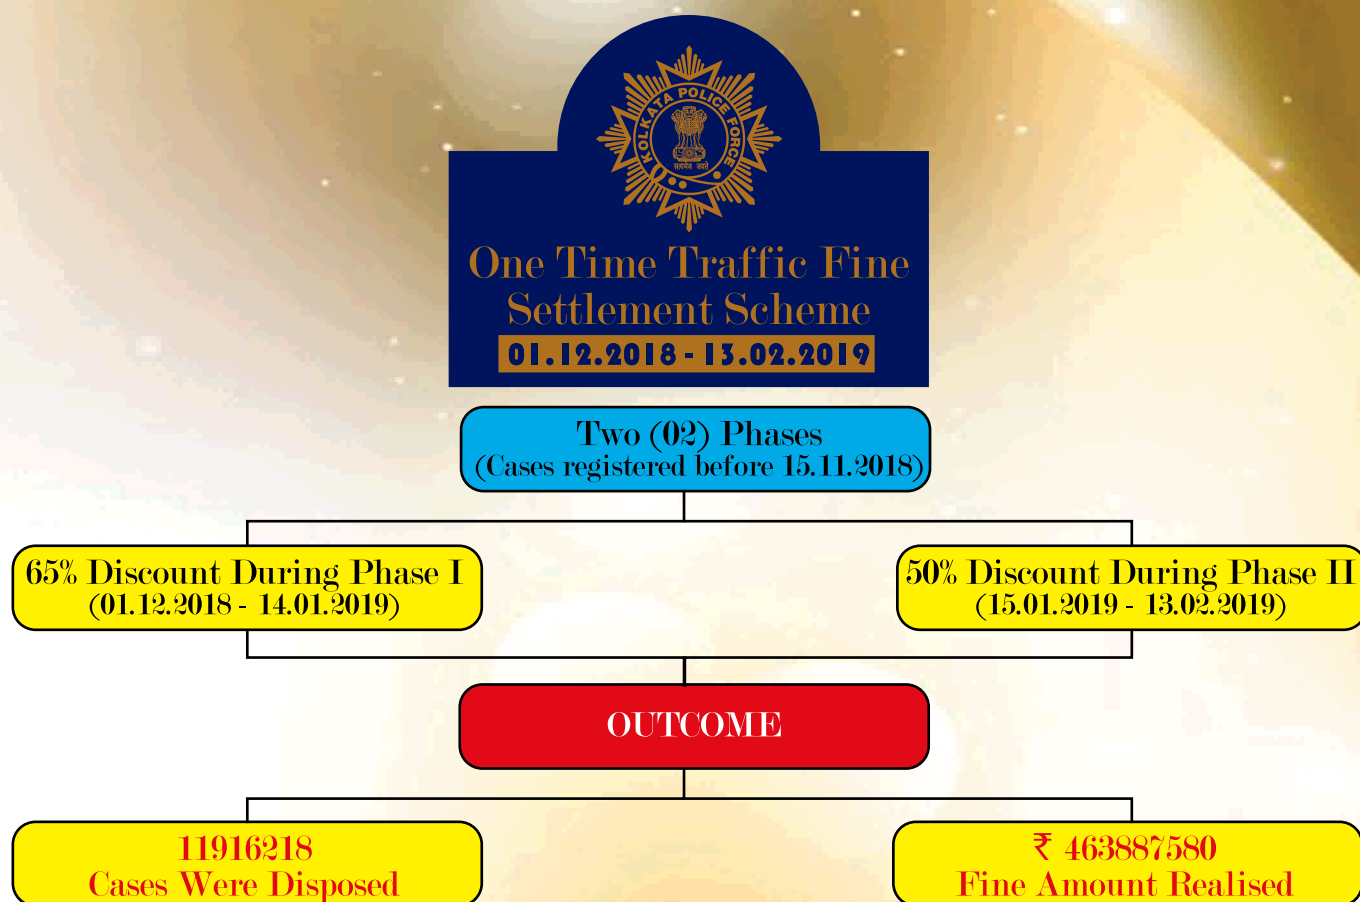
KOLKATA POLICE FORCE

सत्यमेव जयते

One Time Traffic Fine Settlement Scheme

01.12.2018 - 13.02.2019

Two (02) Phases
(Cases registered before 15.11.2018)

65% Discount During Phase I
(01.12.2018 - 14.01.2019)

50% Discount During Phase II
(15.01.2019 - 13.02.2019)

OUTCOME

11916218
Cases Were Disposed

₹ 463887580
Fine Amount Realised